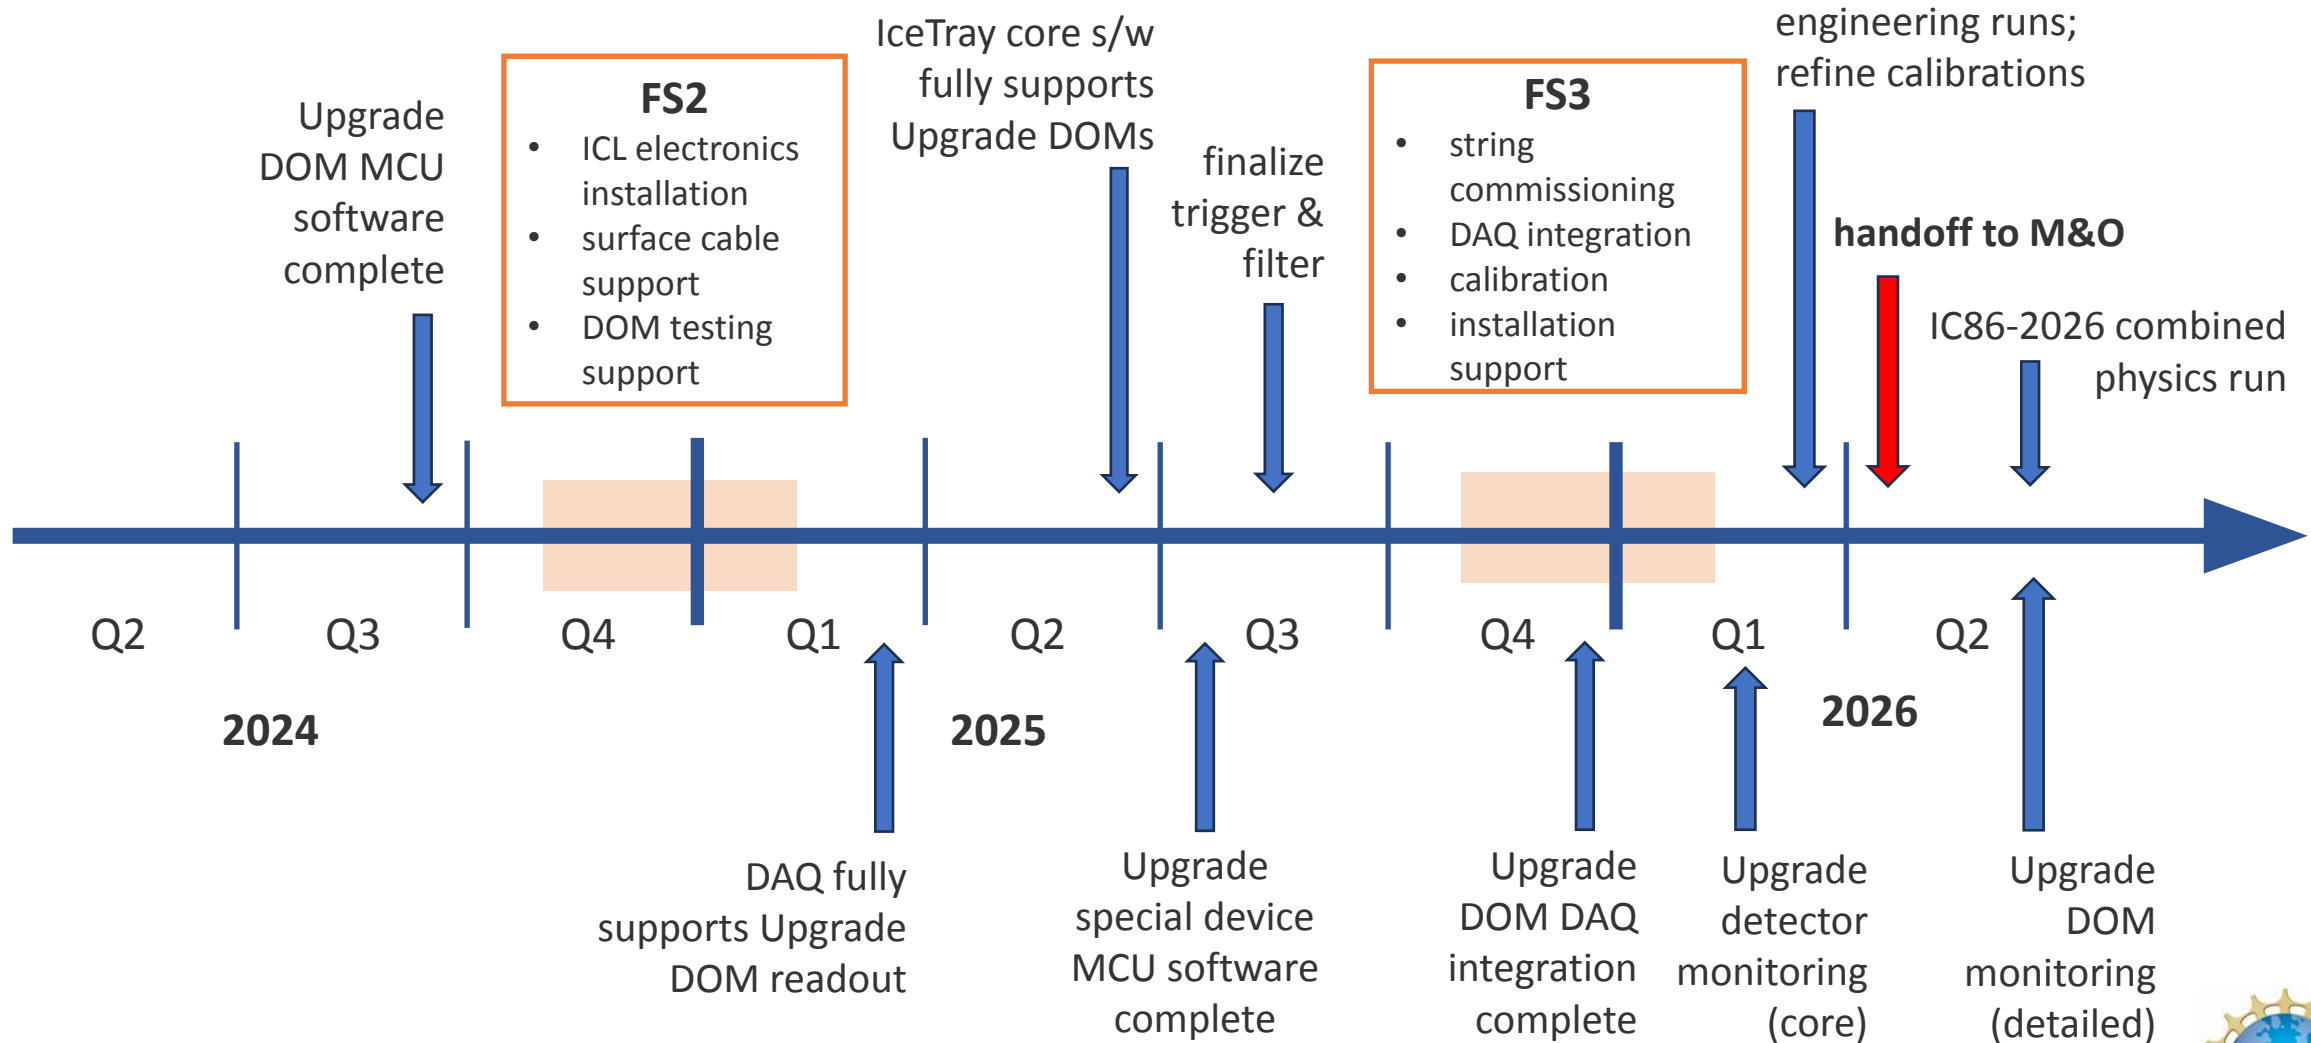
Upgrade DOM MCU software complete

FS2
• ICL electronics installation
• surface cable support
• DOM testing support

IceTray core s/w fully supports Upgrade DOMs

finalize trigger & filter

FS3
• string commissioning
• DAQ integration
• calibration
• installation support

engineering runs; refine calibrations

handoff to M&O

IC86-2026 combined physics run

Q2 Q3 Q4 Q1 Q2 Q3 Q4 Q1 Q2

2024

2025

2026

DAQ fully supports Upgrade DOM readout

Upgrade special device MCU software complete

Upgrade DOM DAQ integration complete

Upgrade detector monitoring (core)

Upgrade DOM monitoring (detailed)